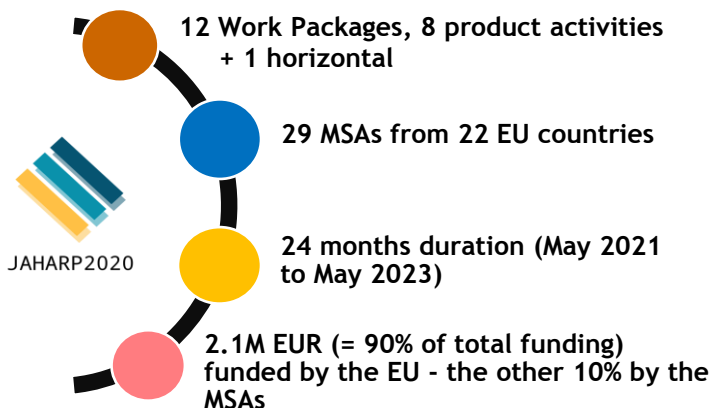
12 Work Packages, 8 product activities + 1 horizontal

29 MSAs from 22 EU countries

JAHARP2020

24 months duration (May 2021 to May 2023)

2.1M EUR (= 90% of total funding) funded by the EU - the other 10% by the MSAs